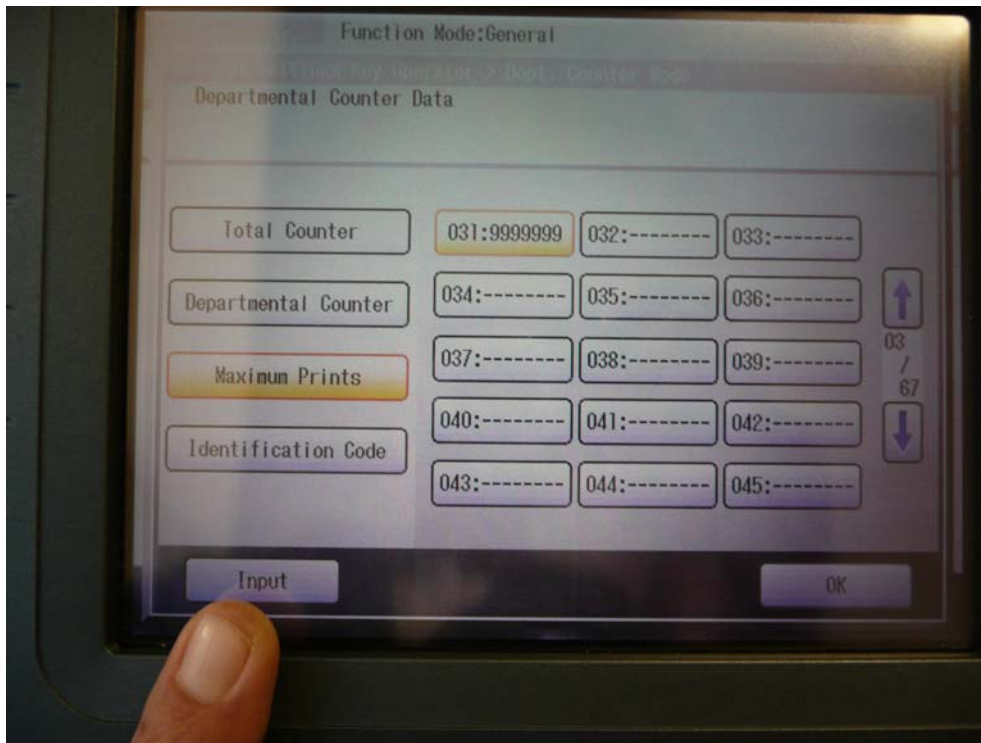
Function Mode:General

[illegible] Key Operator > Dept. Counter Mode

Departmental Counter Data

Total Counter

Departmental Counter

Maximum Prints

Identification Code

031:9999999 032:-------- 033:--------

034:-------- 035:-------- 036:--------

037:-------- 038:-------- 039:--------

040:-------- 041:-------- 042:--------

043:-------- 044:-------- 045:--------

03 / 67

Input

OK